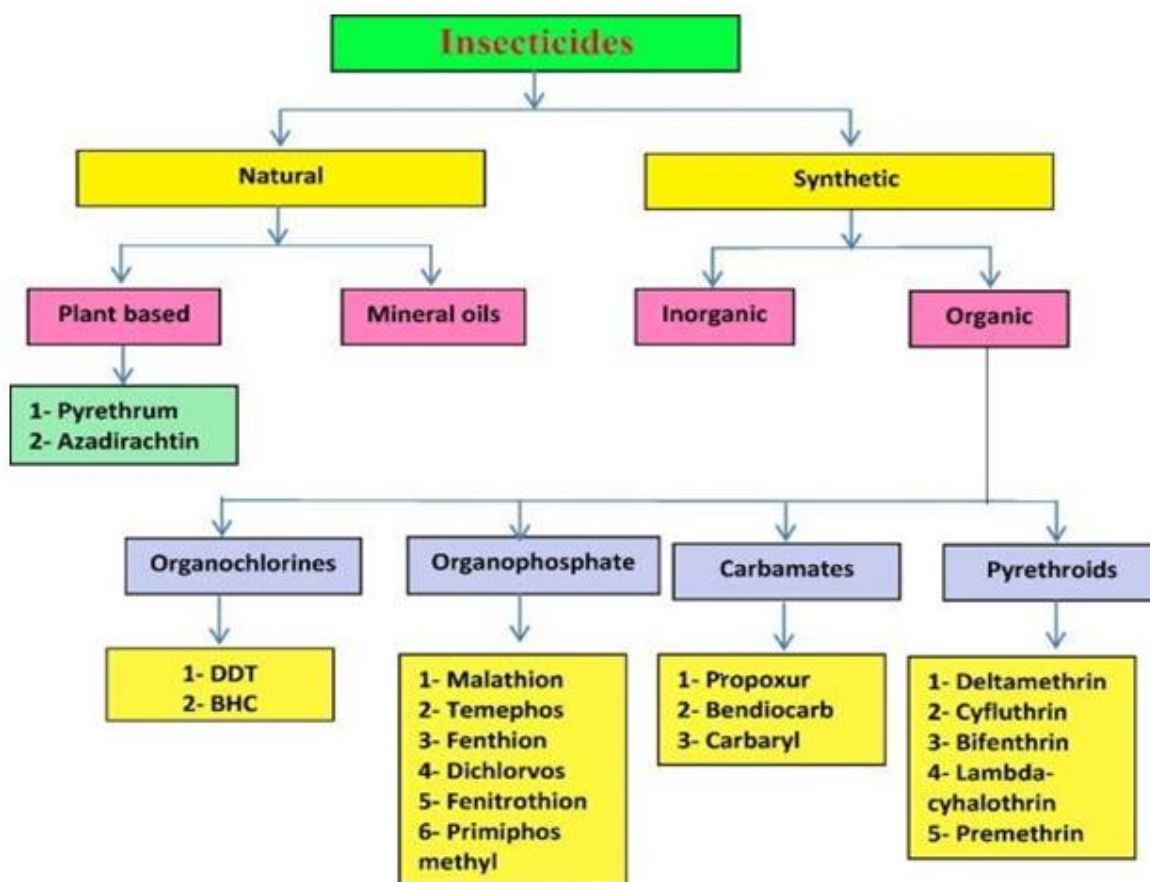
Insecticides

Natural

Synthetic

Plant based

Mineral oils

Inorganic

Organic

1- Pyrethrum
2- Azadirachtin

Organochlorines

Organophosphate

Carbamates

Pyrethroids

1- DDT
2- BHC

1- Malathion
2- Temephos
3- Fenthion
4- Dichlorvos
5- Fenitrothion
6- Primiphos methyl

1- Propoxur
2- Bendiocarb
3- Carbaryl

1- Deltamethrin
2- Cyfluthrin
3- Bifenthrin
4- Lambda-cyhalothrin
5- Premethrin